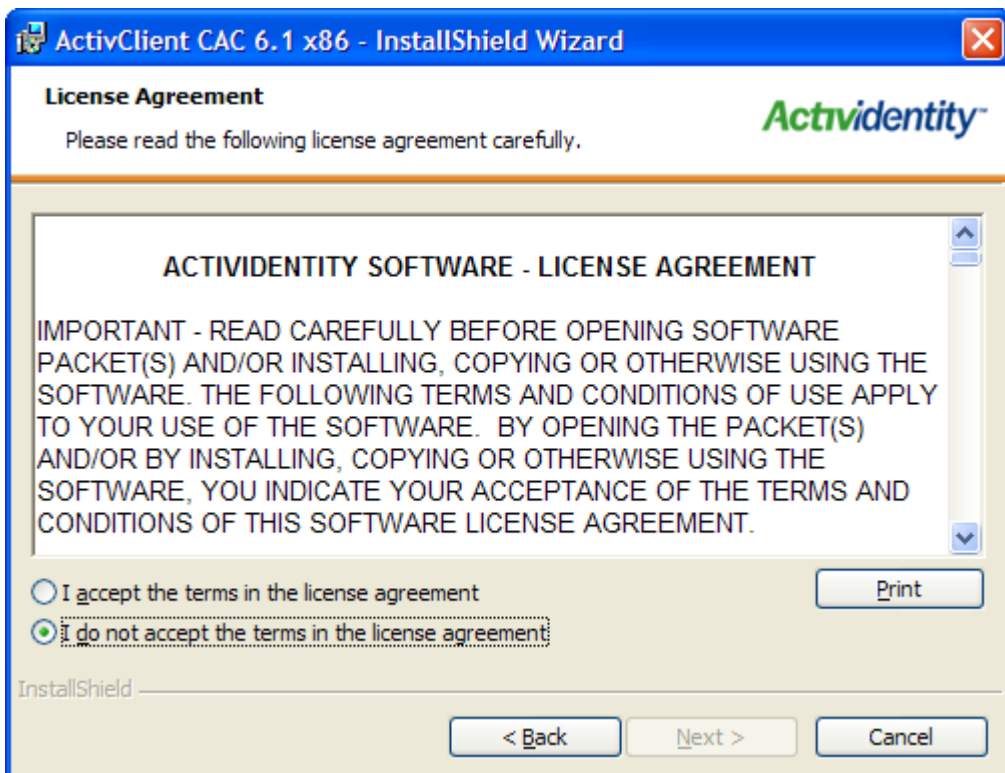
ActivClient CAC 6.1 x86 - InstallShield Wizard

License Agreement

Please read the following license agreement carefully.

ActivIdentity

ACTIVIDENTITY SOFTWARE - LICENSE AGREEMENT

IMPORTANT - READ CAREFULLY BEFORE OPENING SOFTWARE PACKET(S) AND/OR INSTALLING, COPYING OR OTHERWISE USING THE SOFTWARE. THE FOLLOWING TERMS AND CONDITIONS OF USE APPLY TO YOUR USE OF THE SOFTWARE. BY OPENING THE PACKET(S) AND/OR BY INSTALLING, COPYING OR OTHERWISE USING THE SOFTWARE, YOU INDICATE YOUR ACCEPTANCE OF THE TERMS AND CONDITIONS OF THIS SOFTWARE LICENSE AGREEMENT.

I accept the terms in the license agreement

I do not accept the terms in the license agreement

Print

InstallShield

< Back

Next >

Cancel